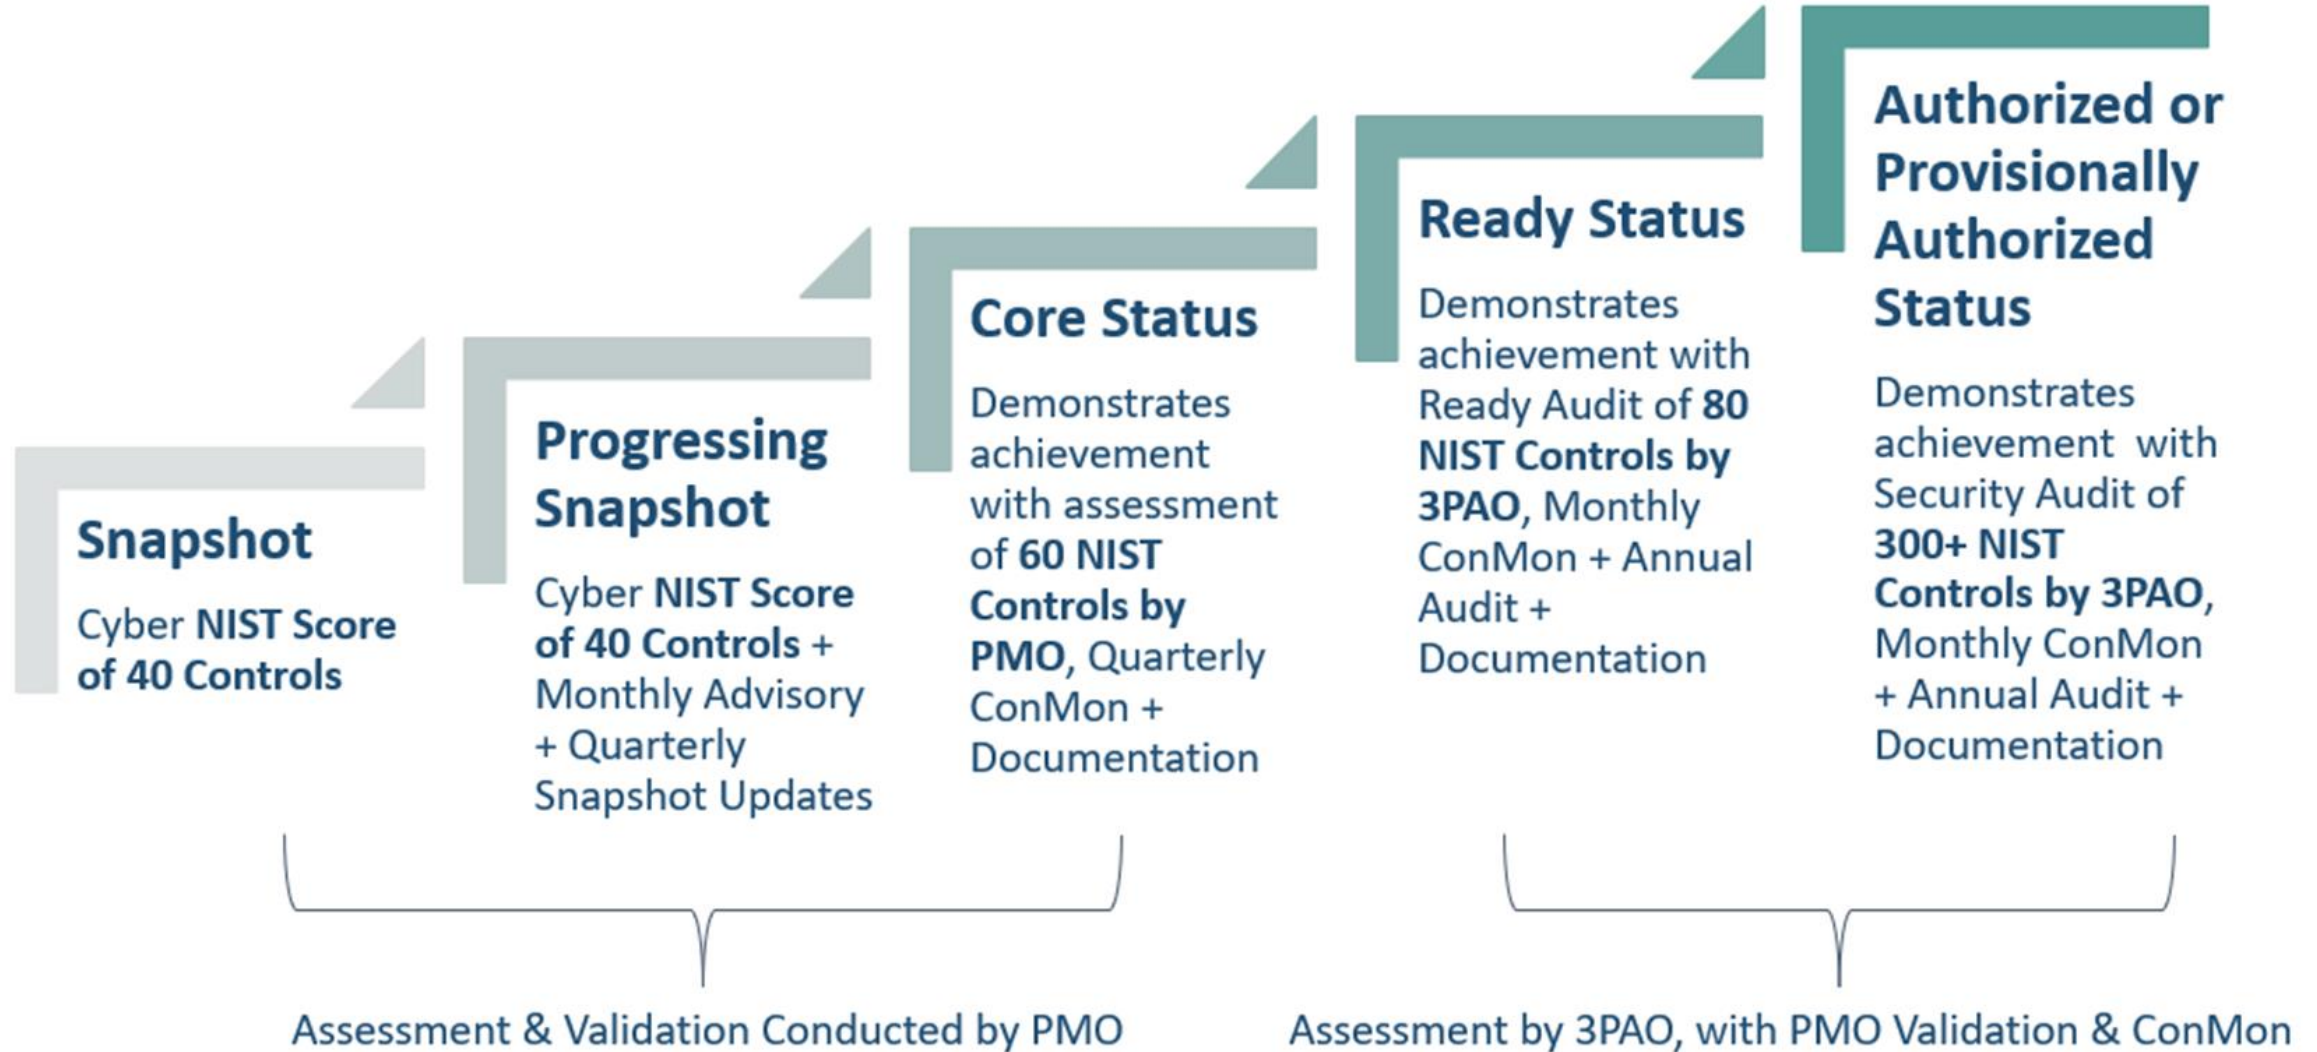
Snapshot

Cyber NIST Score of 40 Controls

Progressing Snapshot

Cyber NIST Score of 40 Controls + Monthly Advisory + Quarterly Snapshot Updates

Core Status

Demonstrates achievement with assessment of 60 NIST Controls by PMO, Quarterly ConMon + Documentation

Ready Status

Demonstrates achievement with Ready Audit of 80 NIST Controls by 3PAO, Monthly ConMon + Annual Audit + Documentation

Authorized or Provisionally Authorized Status

Demonstrates achievement with Security Audit of 300+ NIST Controls by 3PAO, Monthly ConMon + Annual Audit + Documentation

Assessment & Validation Conducted by PMO

Assessment by 3PAO, with PMO Validation & ConMon